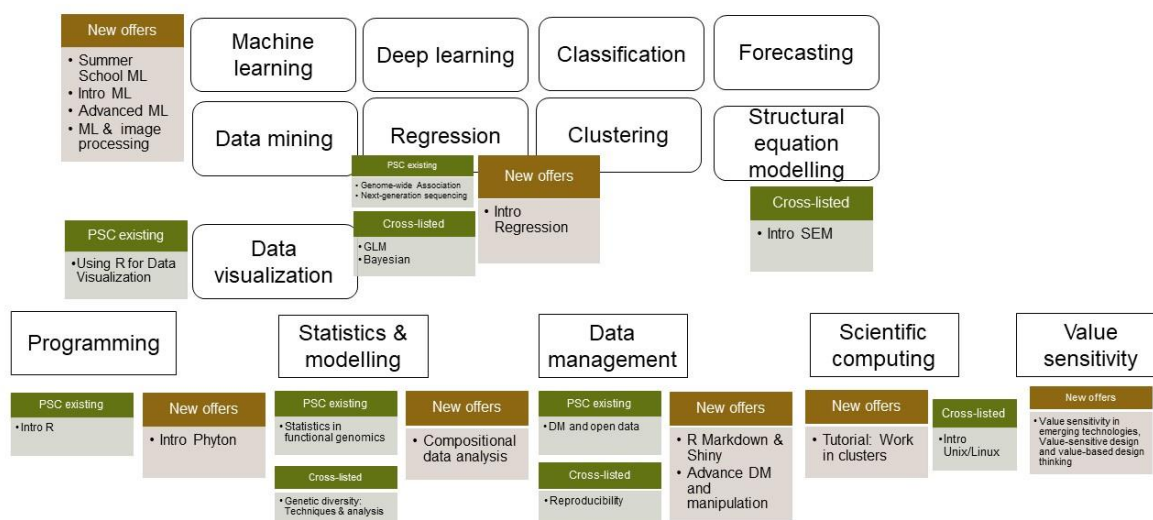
New offers
• Summer School ML
• Intro ML
• Advanced ML
• ML & image processing

Machine learning

Deep learning

Classification

Forecasting

Data mining

Regression

Clustering

Structural equation modelling

PSC existing
• Genome-wide Association
• Next-generation sequencing

Cross-listed
• GLM
• Bayesian

New offers
• Intro Regression

Cross-listed
• Intro SEM

PSC existing
• Using R for Data Visualization

Data visualization

Programming

PSC existing
• Intro R

New offers
• Intro Phyton

Statistics & modelling

PSC existing
• Statistics in functional genomics

Cross-listed
• Genetic diversity: Techniques & analysis

New offers
• Compositional data analysis

Data management

PSC existing
• DM and open data

Cross-listed
• Reproducibility

New offers
• R Markdown & Shiny
• Advance DM and manipulation

Scientific computing

New offers
• Tutorial: Work in clusters

Cross-listed
• Intro Unix/Linux

Value sensitivity

New offers
• Value sensitivity in emerging technologies, Value-sensitive design and value-based design thinking